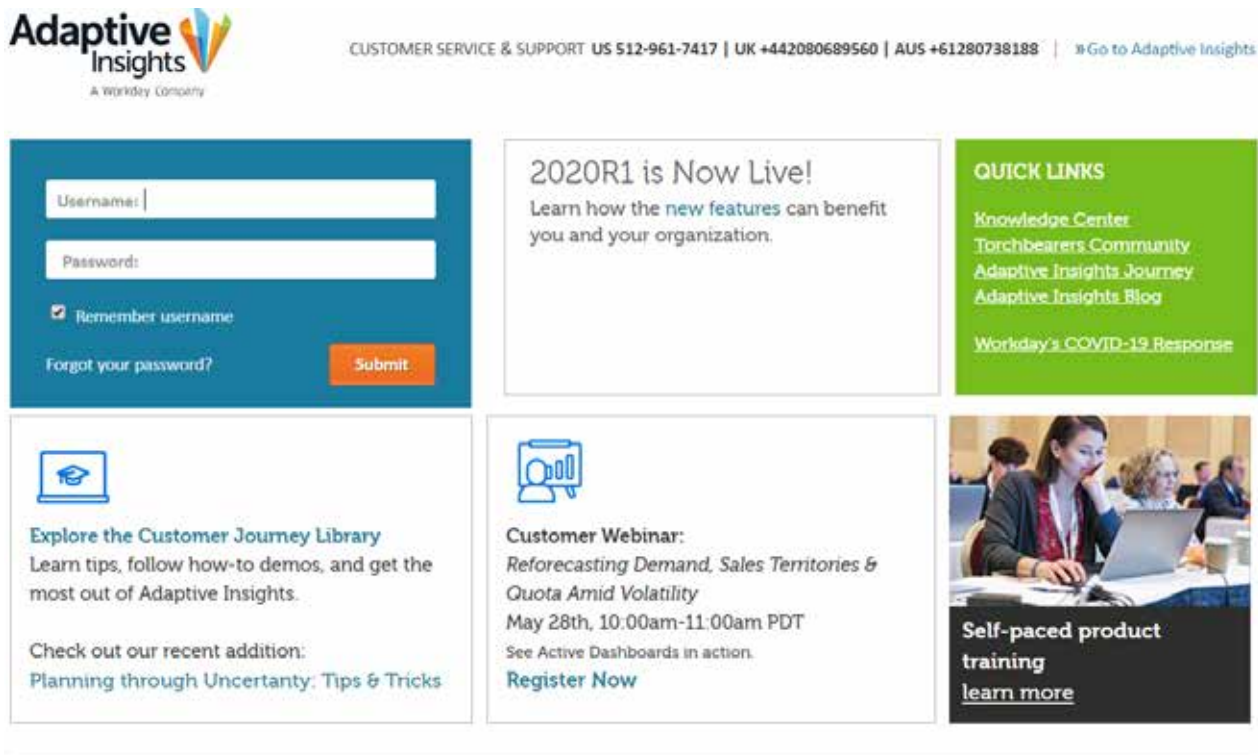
Adaptive Insights
A Workday Company

CUSTOMER SERVICE & SUPPORT US 512-961-7417 | UK +442080689560 | AUS +61280738188 | »Go to Adaptive Insights

Username:

Password:

Remember username

Forgot your password?

Submit

2020R1 is Now Live!
Learn how the new features can benefit you and your organization.

QUICK LINKS
Knowledge Center
Torchbearers Community
Adaptive Insights Journey
Adaptive Insights Blog

Workday's COVID-19 Response

Explore the Customer Journey Library
Learn tips, follow how-to demos, and get the most out of Adaptive Insights.

Check out our recent addition:
Planning through Uncertanty: Tips & Tricks

Customer Webinar:
*Reforecasting Demand, Sales Territories & Quota Amid Volatility*
May 28th, 10:00am-11:00am PDT
See Active Dashboards in action.
Register Now

Self-paced product training
learn more